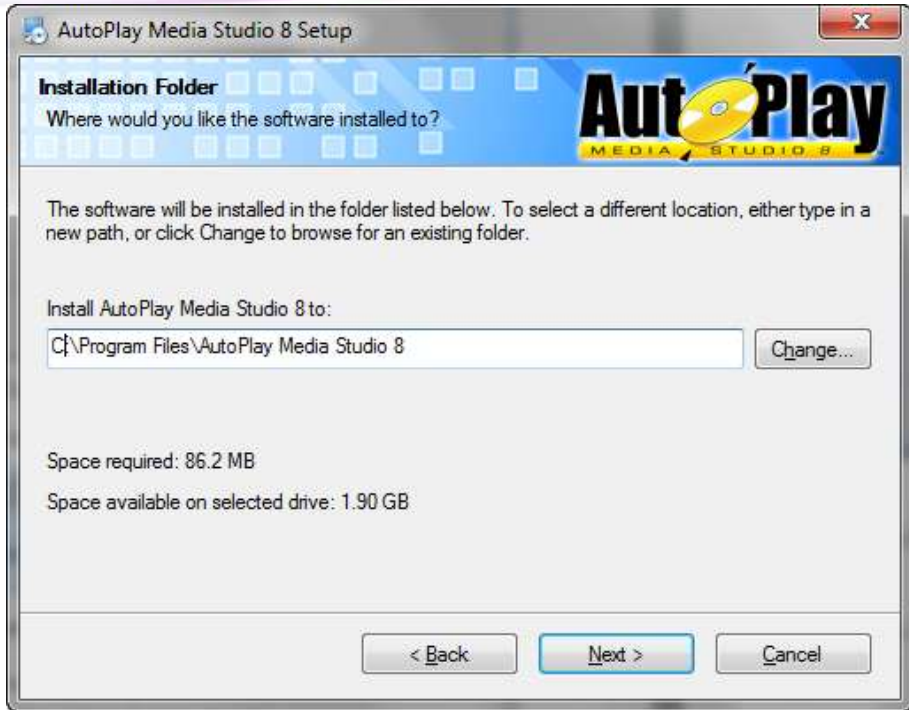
AutoPlay Media Studio 8 Setup

Installation Folder
Where would you like the software installed to?

AutoPlay
MEDIA STUDIO 8

The software will be installed in the folder listed below. To select a different location, either type in a new path, or click Change to browse for an existing folder.

Install AutoPlay Media Studio 8 to:

C:\Program Files\AutoPlay Media Studio 8

Change...

Space required: 86.2 MB

Space available on selected drive: 1.90 GB

< Back

Next >

Cancel